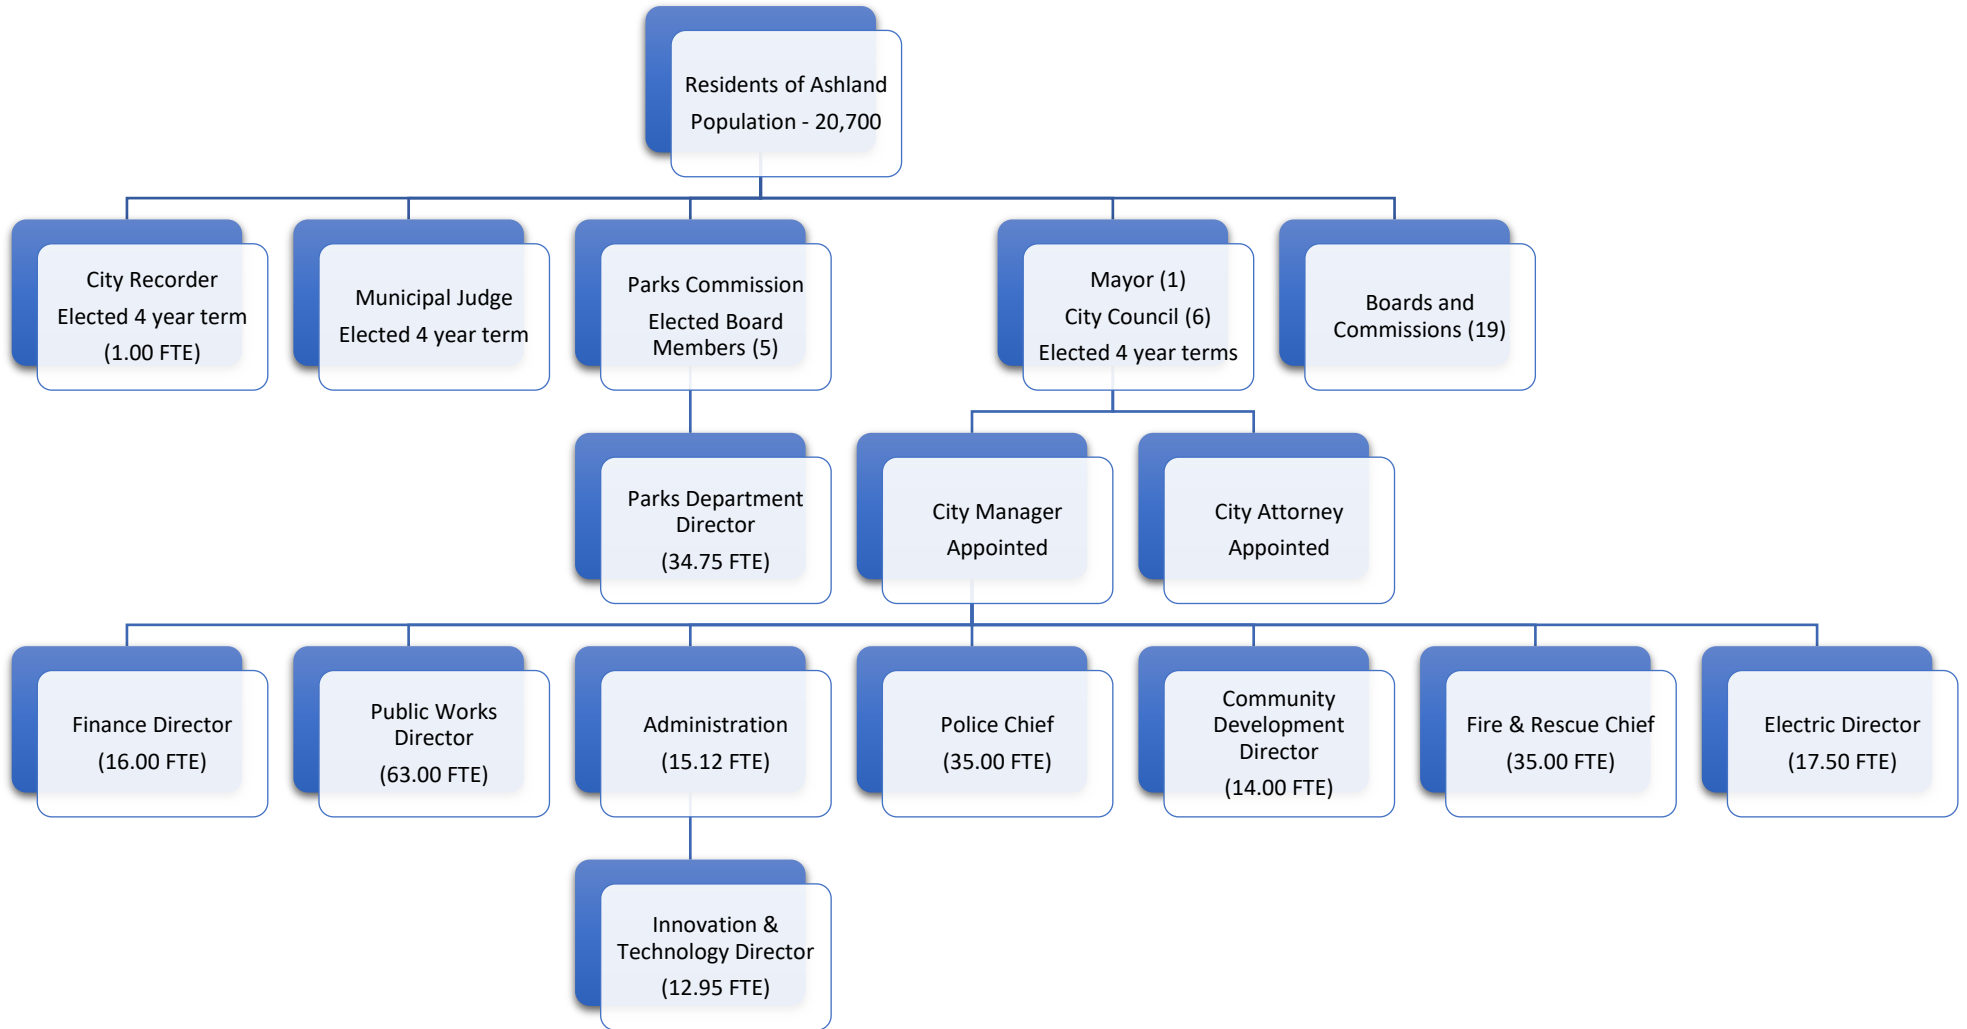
Residents of Ashland
Population - 20,700

City Recorder
Elected 4 year term
(1.00 FTE)

Municipal Judge
Elected 4 year term

Parks Commission
Elected Board Members (5)

Mayor (1)
City Council (6)
Elected 4 year terms

Boards and Commissions (19)

Parks Department Director
(34.75 FTE)

City Manager
Appointed

City Attorney
Appointed

Finance Director
(16.00 FTE)

Public Works Director
(63.00 FTE)

Administration
(15.12 FTE)

Police Chief
(35.00 FTE)

Community Development Director
(14.00 FTE)

Fire & Rescue Chief
(35.00 FTE)

Electric Director
(17.50 FTE)

Innovation & Technology Director
(12.95 FTE)